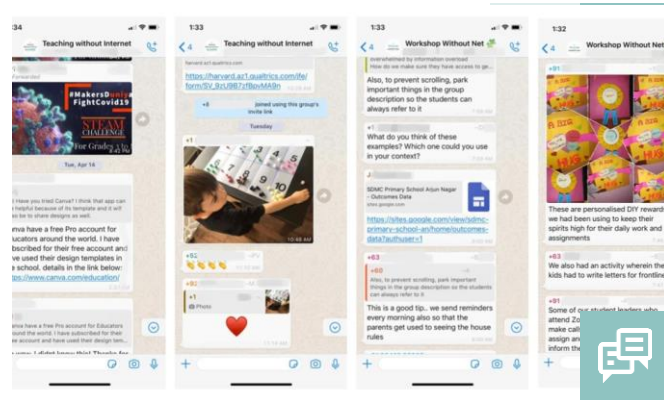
:34

Teaching without Internet

Forwarded

#MakersDunia FightCovid19

STEAM CHALLENGE

For Grades 5 to

Tue, Apr 14

Have you tried Canva? I think that app can be helpful because of its template and it will allow them to share designs as well.

Canva have a free Pro account for Educators around the world. I have subscribed for their account and have used their design templates in the school. details in the link below: https://www.canva.com/education/

Canva have a free Pro account for Educators around the world. I have subscribed for their account and have used their design templates

1:33

Teaching without Internet

harvard.az1.qualtrics.com

https://harvard.az1.qualtrics.com/jfe/form/SV_9cU98Z7zfBpvMA9n

+6 joined using this group's invite link

Tuesday

+1

10:48 AM

+92

👏👏👏👏

+1

Photo

❤️

1:33

Workshop Without Net

overwhelmed by information overload

Also, to prevent scrolling, park important things in the group description so the students can always refer to it

+1

What do you think of these examples? Which one could you use in your context?

SDMC Primary School Arjun Nagar - Outcomes Data

sites.google.com

https://sites.google.com/view/sdmc-primary-school-arjun-nagar/home/outcomes-data?authuser=1

+60

Also, to prevent scrolling, park important things in the group description so the students can always refer to it

This is a good tip.. we send reminders every morning also so that the parents get used to seeing the house rules

1:32

Workshop Without Net

+91

These are personalised DIY rewards we had been using to keep their spirits high for their daily work and assignments

+63

We also had an activity wherein the kids had to write letters for frontline

+91

Some of our student leaders who attend Zo make call assign and inform the